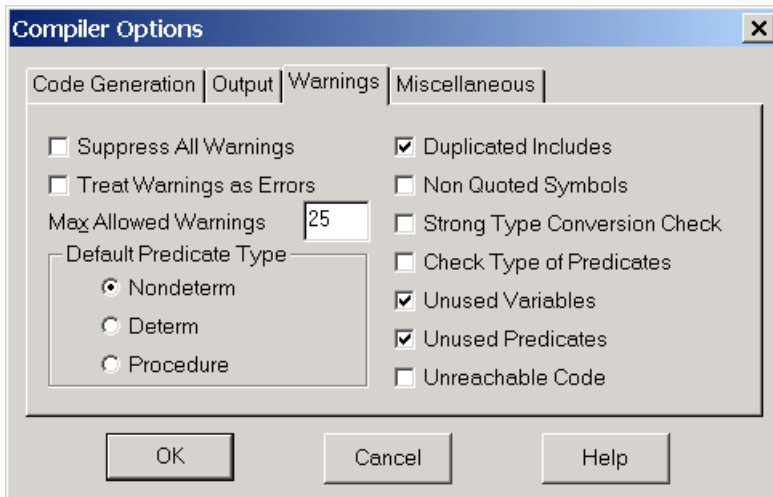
Compiler Options

×

Code Generation | Output | Warnings | Miscellaneous

Suppress All Warnings

Treat Warnings as Errors

Max Allowed Warnings 25

Default Predicate Type

Nondeterm

Determ

Procedure

Duplicated Includes

Non Quoted Symbols

Strong Type Conversion Check

Check Type of Predicates

Unused Variables

Unused Predicates

Unreachable Code

OK

Cancel

Help